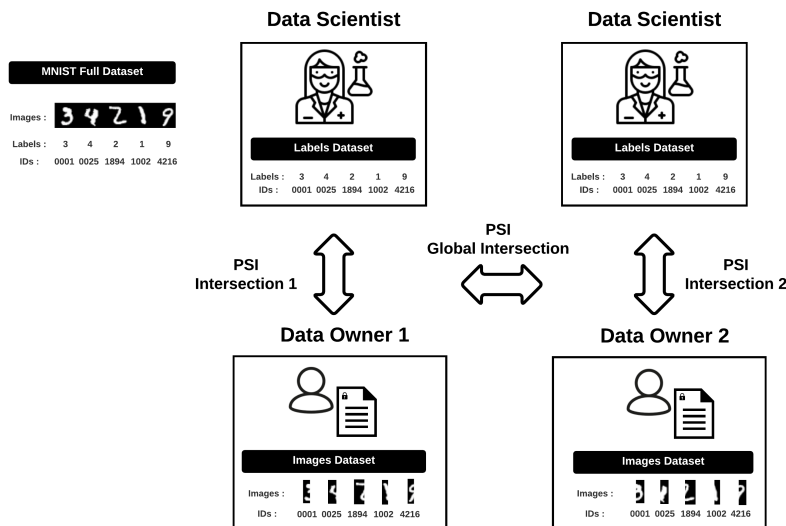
MNIST Full Dataset

Images :

Labels : 3 4 2 1 9
IDs : 0001 0025 1894 1002 4216

Data Scientist

Labels Dataset

Labels : 3 4 2 1 9
IDs : 0001 0025 1894 1002 4216

Data Scientist

Labels Dataset

Labels : 3 4 2 1 9
IDs : 0001 0025 1894 1002 4216

PSI
Intersection 1

PSI
Global Intersection

PSI
Intersection 2

Data Owner 1

Images Dataset

Images :
IDs : 0001 0025 1894 1002 4216

Data Owner 2

Images Dataset

Images :
IDs : 0001 0025 1894 1002 4216